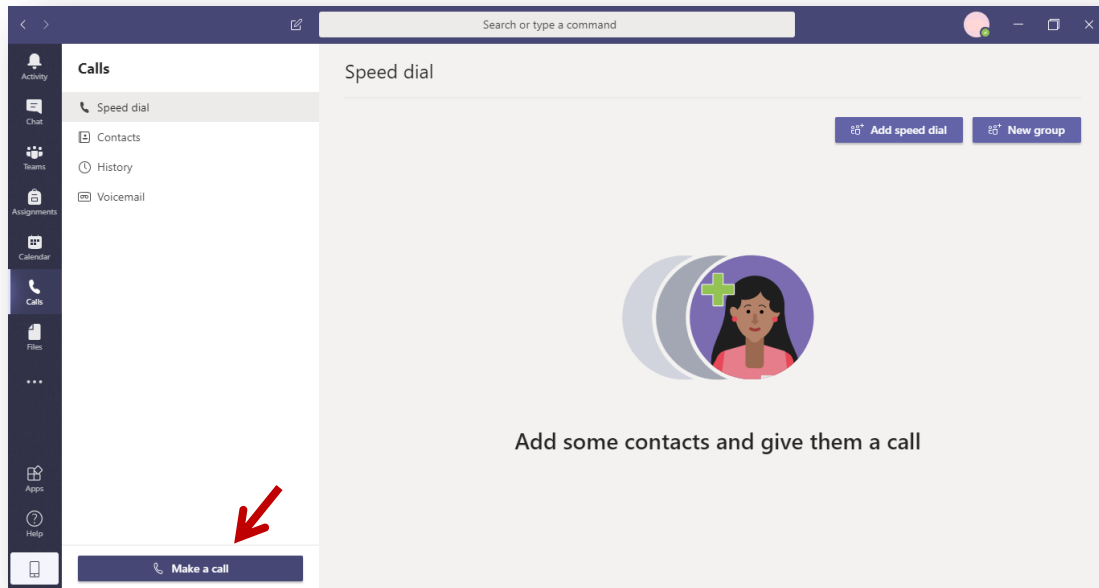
Search or type a command

Activity

Chat

Teams

Assignments

Calendar

Calls

Files

...

Apps

Help

Calls

Speed dial

Contacts

History

Voicemail

Make a call

Speed dial

Add speed dial

New group

Add some contacts and give them a call